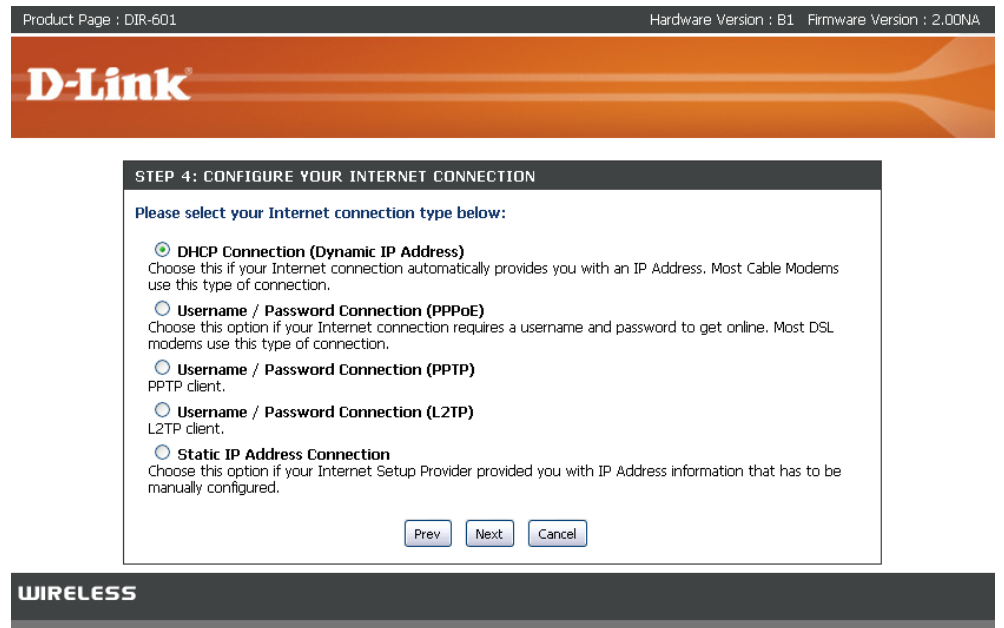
Product Page : DIR-601

Hardware Version : B1 Firmware Version : 2.00NA

D-Link

STEP 4: CONFIGURE YOUR INTERNET CONNECTION

Please select your Internet connection type below:

DHCP Connection (Dynamic IP Address)
Choose this if your Internet connection automatically provides you with an IP Address. Most Cable Modems use this type of connection.

Username / Password Connection (PPPoE)
Choose this option if your Internet connection requires a username and password to get online. Most DSL modems use this type of connection.

Username / Password Connection (PPTP)
PPTP client.

Username / Password Connection (L2TP)
L2TP client.

Static IP Address Connection
Choose this option if your Internet Setup Provider provided you with IP Address information that has to be manually configured.

Prev Next Cancel

WIRELESS